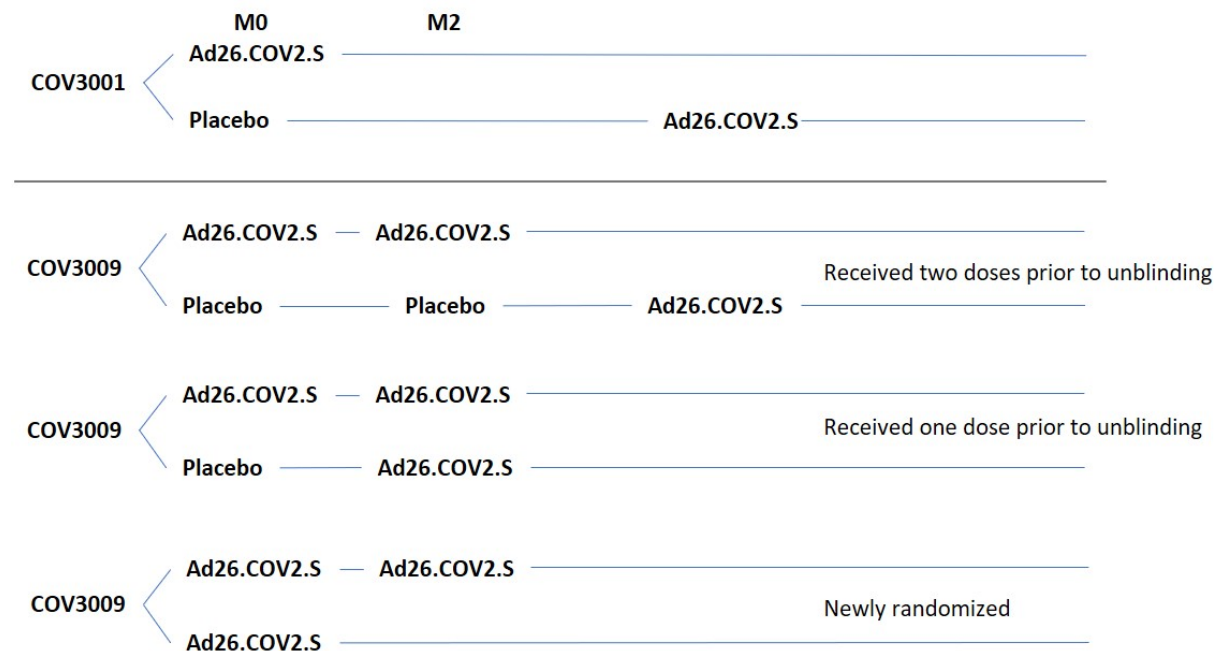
M0 M2

COV3001
Ad26.COV2.S
Placebo
Ad26.COV2.S

COV3009
Ad26.COV2.S Ad26.COV2.S
Placebo Placebo Ad26.COV2.S
Received two doses prior to unblinding

COV3009
Ad26.COV2.S Ad26.COV2.S
Placebo Ad26.COV2.S
Received one dose prior to unblinding

COV3009
Ad26.COV2.S Ad26.COV2.S
Ad26.COV2.S
Newly randomized